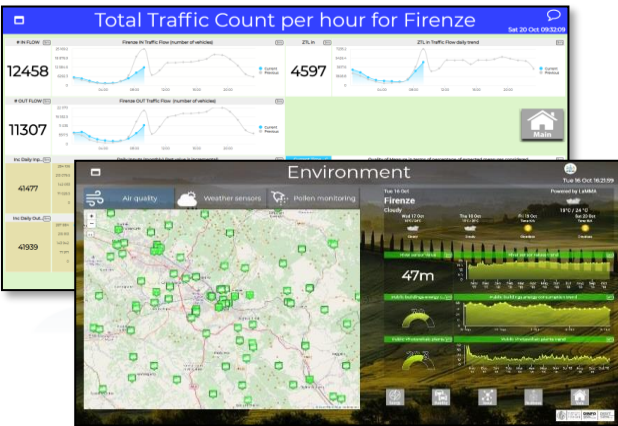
Total Traffic Count per hour for Firenze

Sat 20 Oct 09:32:09

# IN FLOW

12458

Firenze IN Traffic Flow (number of vehicles)

Current
Previous

ZTL in

4597

ZTL in Traffic Flow daily trend

Current
Previous

# OUT FLOW

11307

Firenze OUT Traffic Flow (number of vehicles)

Current
Previous

Main

Inc Daily Inp...

41477

Inc Daily Out...

41939

Environment

Tue 16 Oct 16:21:59

Air quality

Weather sensors

Pollen monitoring

Tue 16 Oct

Powered by LaMMA

Firenze

Cloudy

Wed 17 Oct

Thu 18 Oct

Fri 19 Oct

Sat 20 Oct

47m

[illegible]